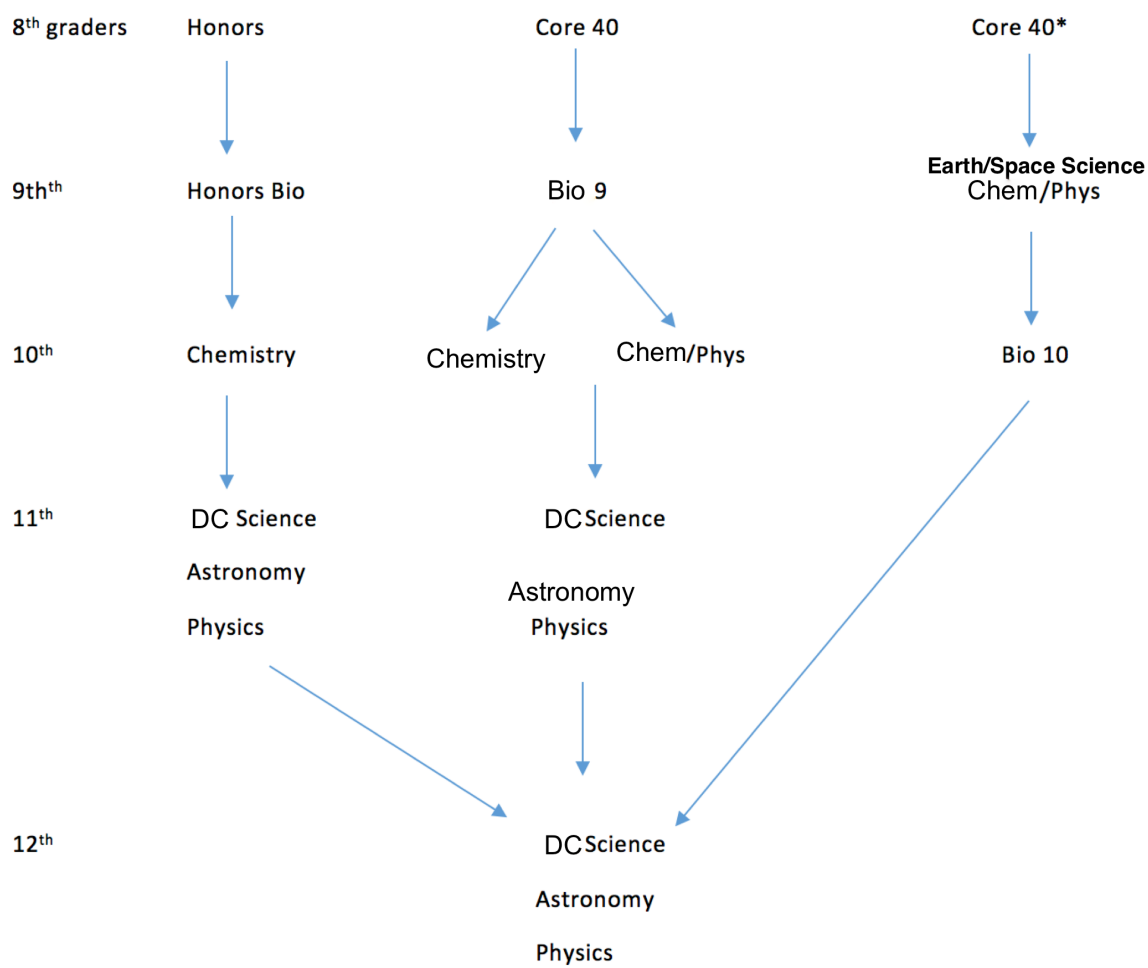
8$^{th}$ graders Honors Core 40 Core 40*

9th$^{th}$ Honors Bio Bio 9 Earth/Space Science Chem/Phys

10$^{th}$ Chemistry Chemistry Chem/Phys Bio 10

11$^{th}$ DC Science Astronomy Physics DC Science Astronomy Physics

12$^{th}$ DC Science Astronomy Physics